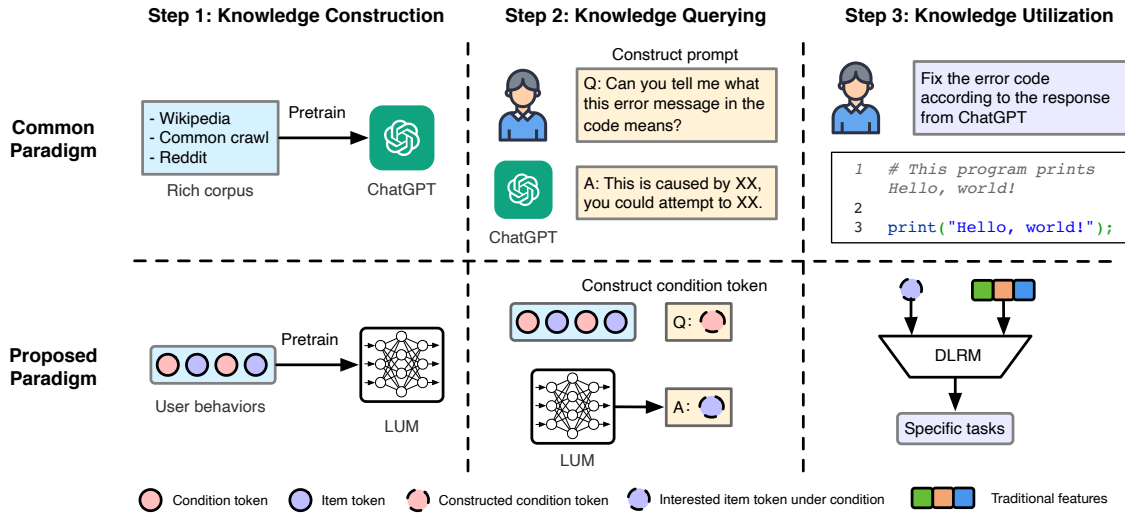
Step 1: Knowledge Construction

Step 2: Knowledge Querying

Step 3: Knowledge Utilization

Common Paradigm

- Wikipedia
- Common crawl
- Reddit

Rich corpus

Pretrain

ChatGPT

Construct prompt

Q: Can you tell me what this error message in the code means?

ChatGPT

A: This is caused by XX, you could attempt to XX.

Fix the error code according to the response from ChatGPT

1 # This program prints Hello, world!
2
3 print("Hello, world!");

Proposed Paradigm

User behaviors

Pretrain

LUM

Construct condition token

Q:

LUM

A:

DLRM

Specific tasks

Condition token Item token Constructed condition token Interested item token under condition Traditional features